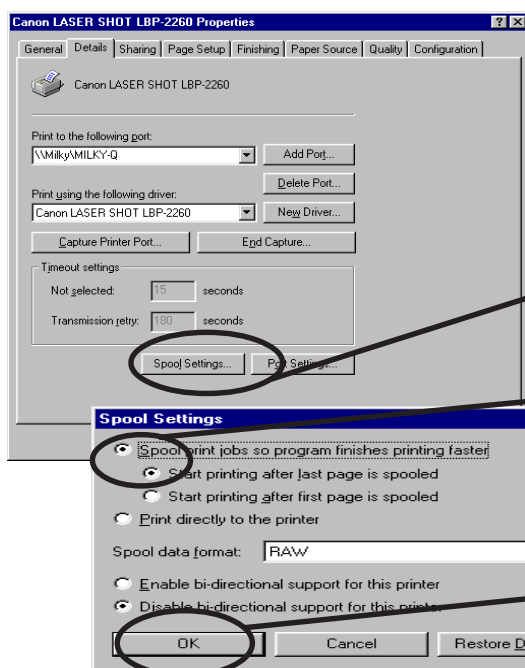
Canon LASER SHOT LBP-2260 Properties

?

General | Details | Sharing | Page Setup | Finishing | Paper Source | Quality | Configuration

Canon LASER SHOT LBP-2260

Print to the following port:

\\Milky\MILKY-Q

Add Port...

Delete Port...

Print using the following driver:

Canon LASER SHOT LBP-2260

New Driver...

Capture Printer Port...

End Capture...

Timeout settings

Not selected: 15 seconds

Transmission retry: 180 seconds

Spool Settings...

P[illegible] Settings...

Spool Settings

Spool print jobs so program finishes printing faster

Start printing after last page is spooled

Start printing after first page is spooled

Print directly to the printer

Spool data format: RAW

Enable bi-directional support for this printer

Disable bi-directional support for this printer

OK

Cancel

Restore D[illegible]